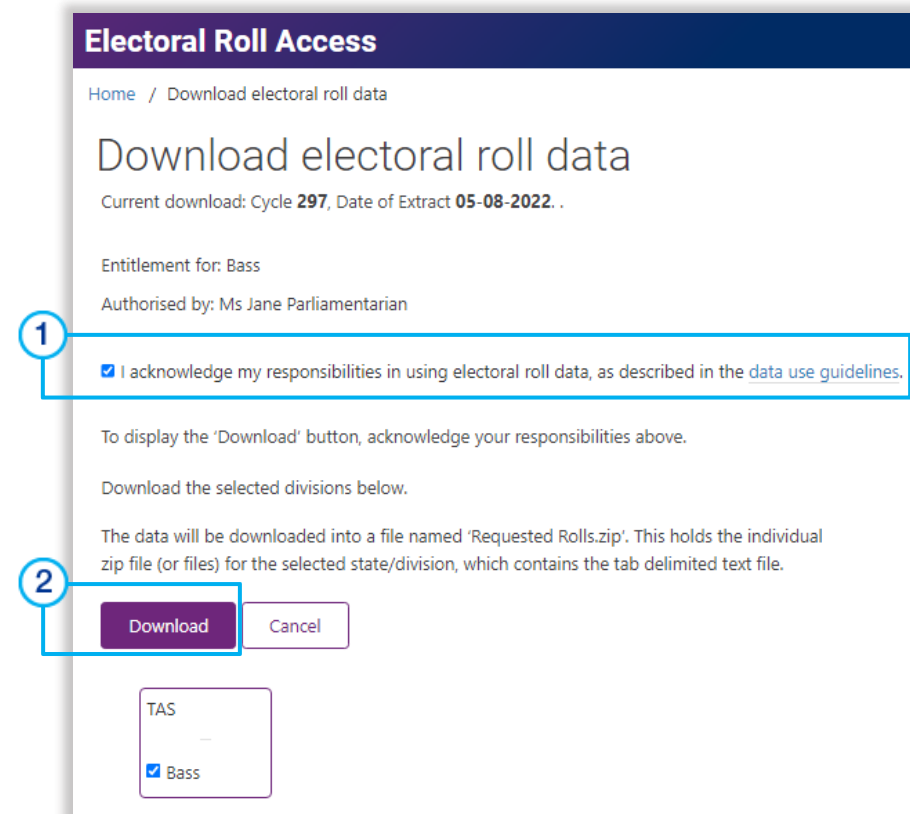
Electoral Roll Access

Home / Download electoral roll data

Download electoral roll data

Current download: Cycle **297**, Date of Extract **05-08-2022**. .

Entitlement for: Bass

Authorised by: Ms Jane Parliamentarian

1

I acknowledge my responsibilities in using electoral roll data, as described in the data use guidelines.

To display the 'Download' button, acknowledge your responsibilities above.

Download the selected divisions below.

The data will be downloaded into a file named 'Requested Rolls.zip'. This holds the individual zip file (or files) for the selected state/division, which contains the tab delimited text file.

2

Download Cancel

TAS

Bass